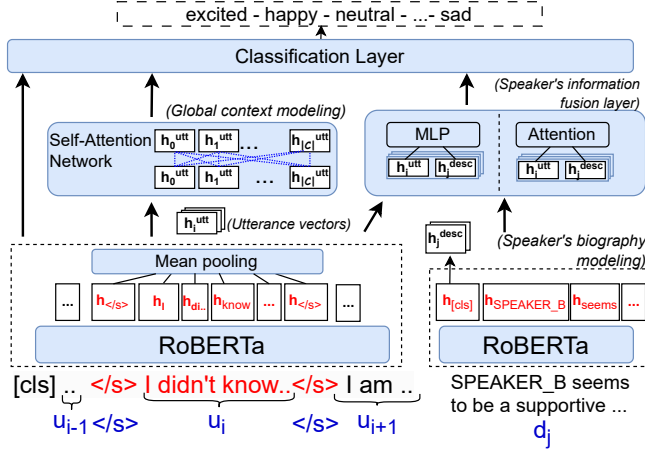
excited - happy - neutral - ...- sad

Classification Layer

(Speaker's information fusion layer)

(Global context modeling)

Self-Attention Network

$h_0^{utt}$ $h_1^{utt}$ ... $h_{|C|}^{utt}$

$h_0^{utt}$ $h_1^{utt}$ ... $h_{|C|}^{utt}$

MLP

$h_i^{utt}$ $h_j^{desc}$

Attention

$h_i^{utt}$ $h_j^{desc}$

$h_i^{utt}$ (Utterance vectors)

$h_j^{desc}$

(Speaker's biography modeling)

Mean pooling

... $h_{</s>}$ $h_I$ $h_{di..}$ $h_{know}$ ... $h_{</s>}$ ...

$h_{[cls]}$ $h_{SPEAKER\_B}$ $h_{seems}$ ...

RoBERTa

RoBERTa

[cls] .. </s> I didn't know..</s> I am ..

$u_{i-1}$ </s> $u_i$ </s> $u_{i+1}$

SPEAKER_B seems to be a supportive ...

$d_j$